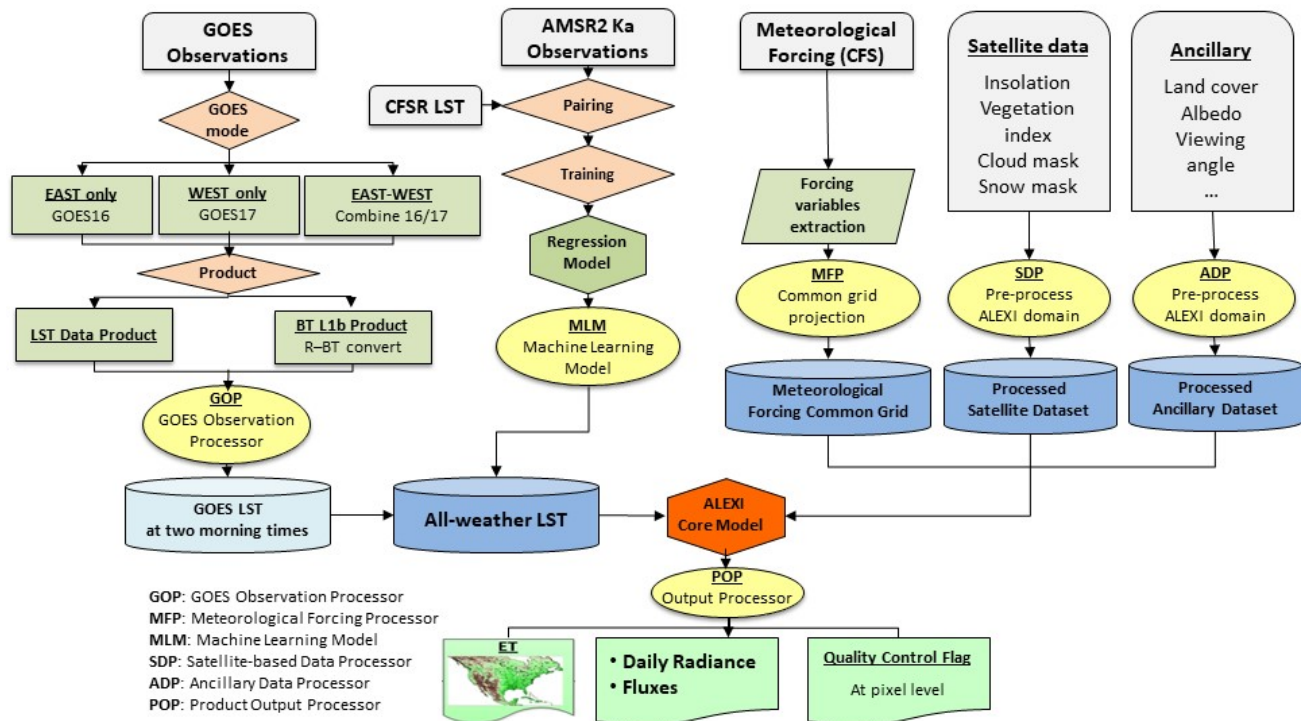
GOES Observations

GOES mode

EAST only
GOES16

WEST only
GOES17

EAST-WEST
Combine 16/17

Product

LST Data Product

BT L1b Product
R–BT convert

GOP
GOES Observation Processor

GOES LST
at two morning times

AMSR2 Ka Observations

CFSR LST

Pairing

Training

Regression Model

MLM
Machine Learning Model

All-weather LST

Meteorological Forcing (CFS)

Forcing variables extraction

MFP
Common grid projection

Meteorological Forcing Common Grid

Satellite data
Insolation
Vegetation index
Cloud mask
Snow mask

SDP
Pre-process
ALEXI domain

Processed Satellite Dataset

Ancillary
Land cover
Albedo
Viewing angle
...

ADP
Pre-process
ALEXI domain

Processed Ancillary Dataset

ALEXI Core Model

POP
Output Processor

GOP: GOES Observation Processor
MFP: Meteorological Forcing Processor
MLM: Machine Learning Model
SDP: Satellite-based Data Processor
ADP: Ancillary Data Processor
POP: Product Output Processor

ET

• Daily Radiance
• Fluxes

Quality Control Flag
At pixel level